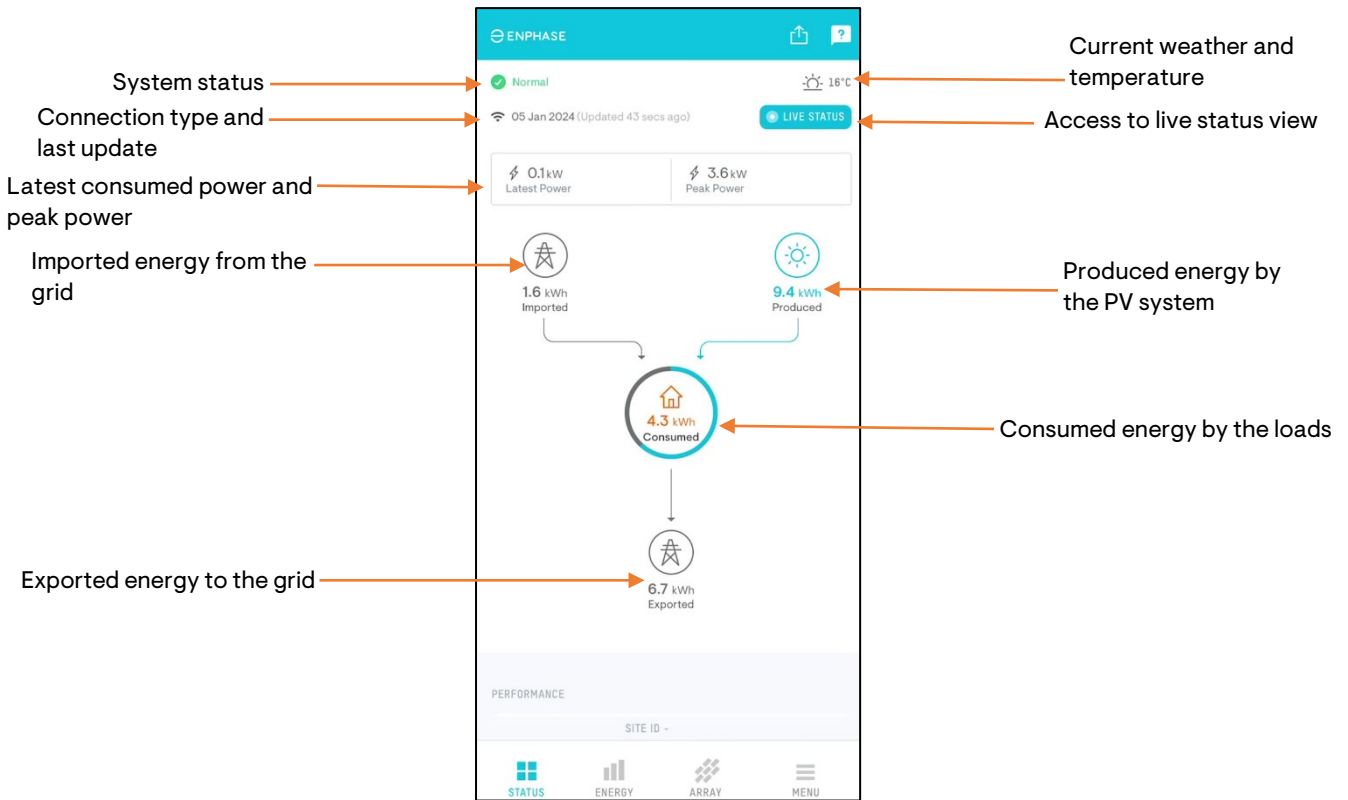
ENPHASE

System status

Normal

16°C

Current weather and temperature

Connection type and last update

05 Jan 2024 (Updated 43 secs ago)

LIVE STATUS

Access to live status view

Latest consumed power and peak power

0.1 kW
Latest Power

3.6 kW
Peak Power

Imported energy from the grid

1.6 kWh
Imported

9.4 kWh
Produced

Produced energy by the PV system

4.3 kWh
Consumed

Consumed energy by the loads

Exported energy to the grid

6.7 kWh
Exported

PERFORMANCE

SITE ID

STATUS ENERGY ARRAY MENU